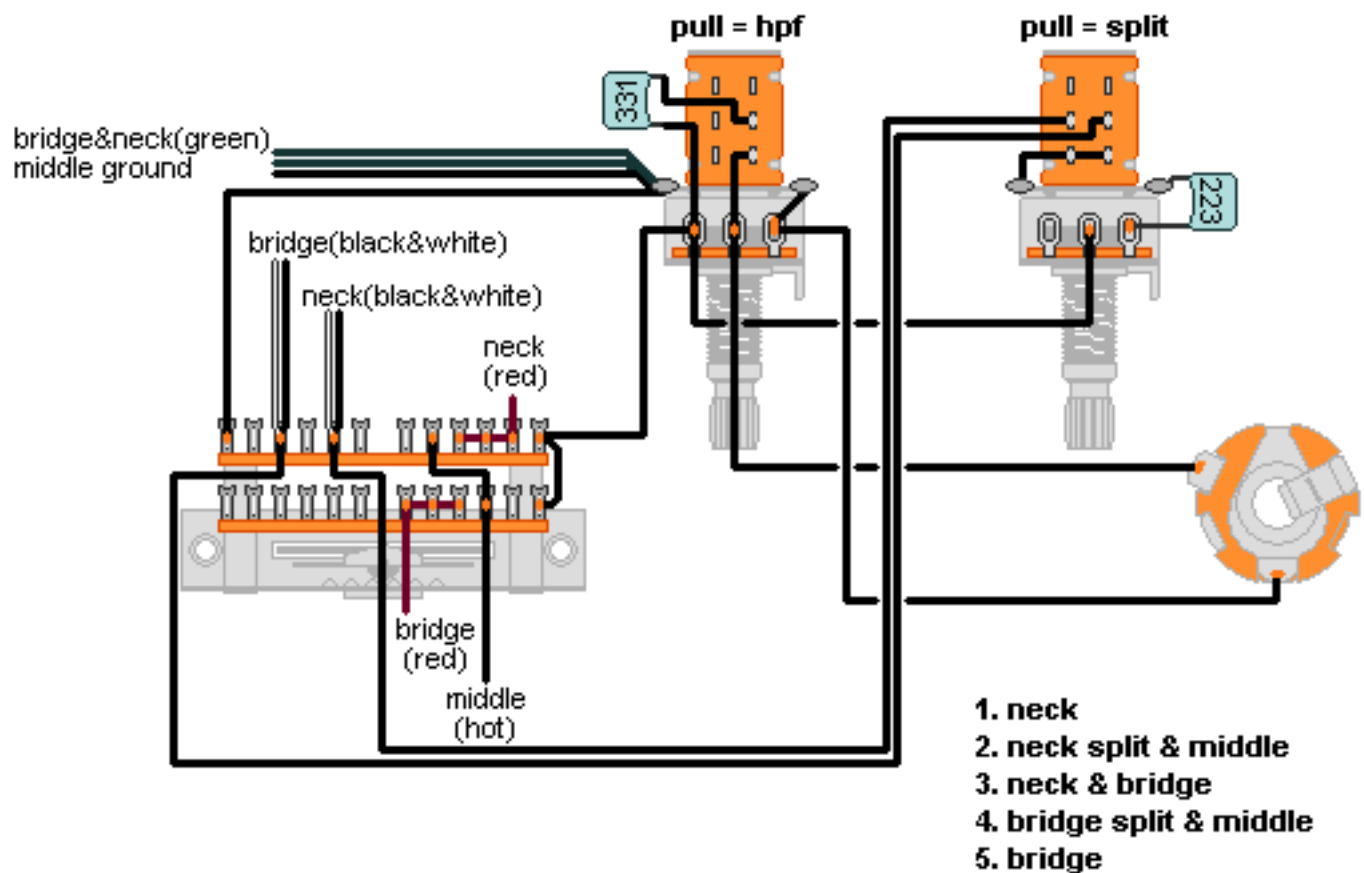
pull = hpf

pull = split

331

223

bridge&neck(green)
middle ground

bridge(black&white)

neck(black&white)

neck
(red)

bridge
(red)

middle
(hot)

1. neck
2. neck split & middle
3. neck & bridge
4. bridge split & middle
5. bridge